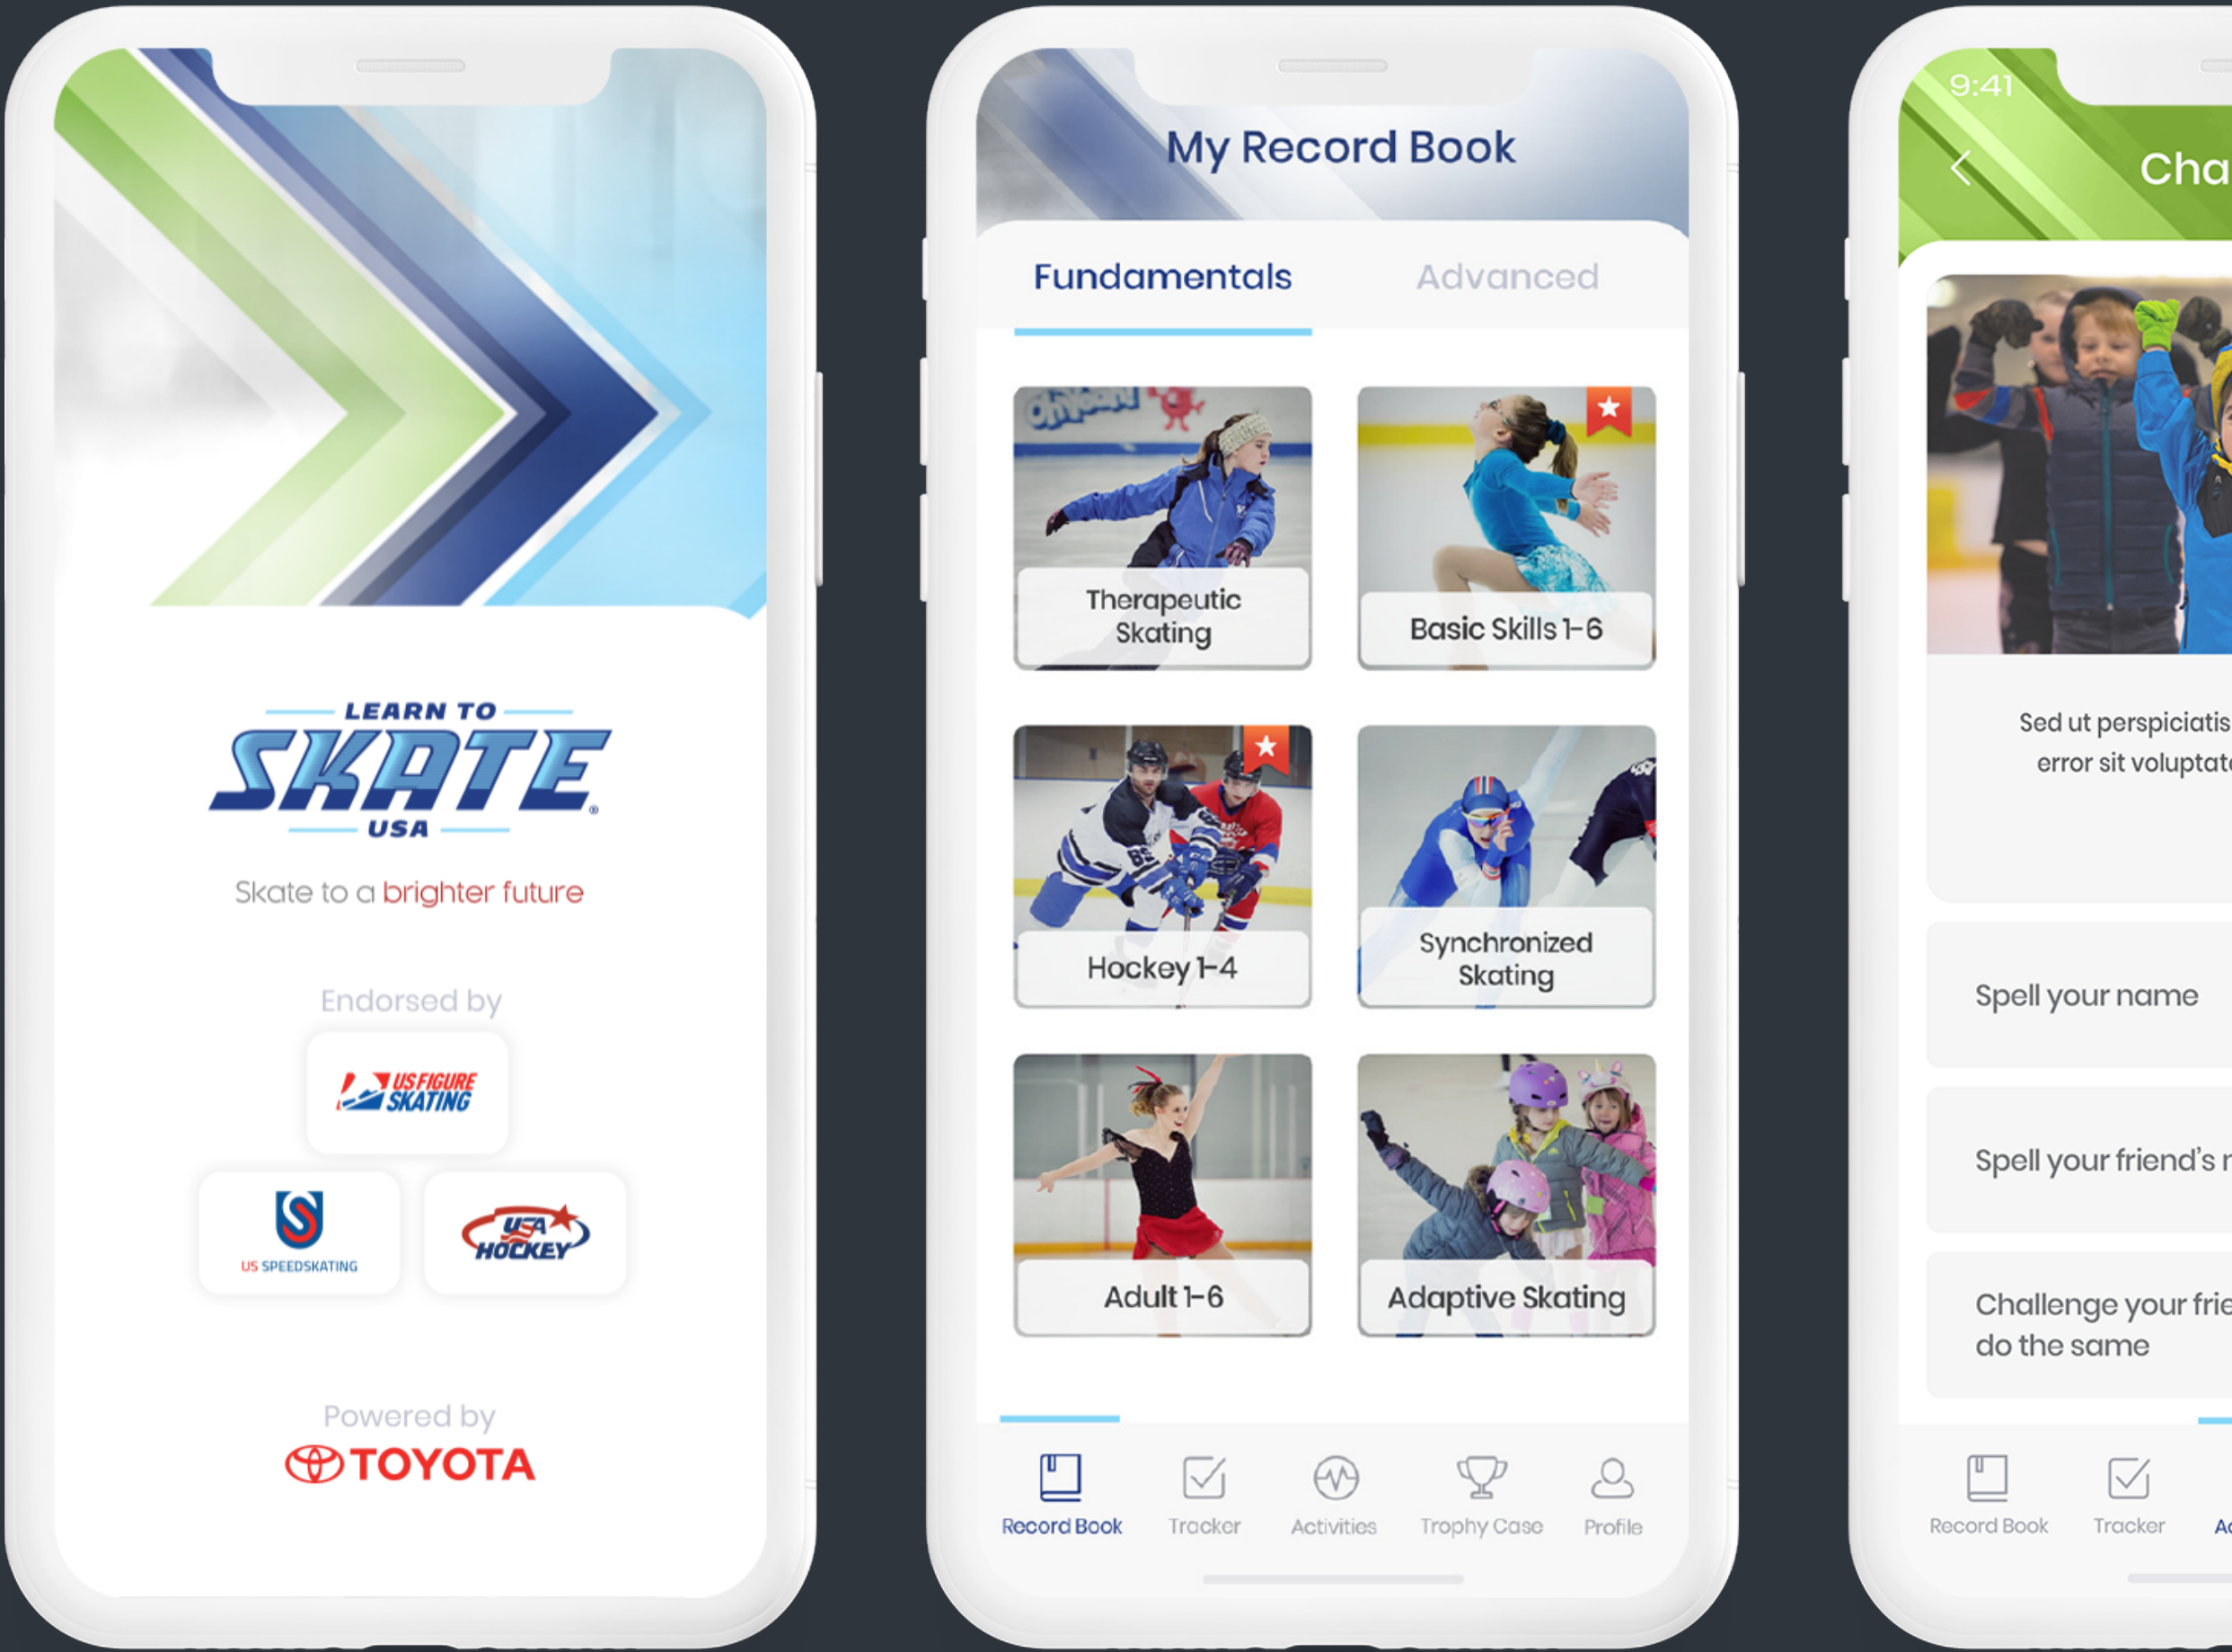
LEARN TO SKATE USA

Skate to a brighter future

Endorsed by

US FIGURE SKATING

US SPEEDSKATING

USA HOCKEY

Powered by

TOYOTA

My Record Book

Fundamentals

Advanced

Therapeutic Skating

Basic Skills 1-6

Hockey 1-4

Synchronized Skating

Adult 1-6

Adaptive Skating

Record Book

Tracker

Activities

Trophy Case

Profile

9:41

Cha

Sed ut perspiciatis

error sit voluptat

Spell your name

Spell your friend's r

Challenge your frie

do the same

Record Book

Tracker

Ac